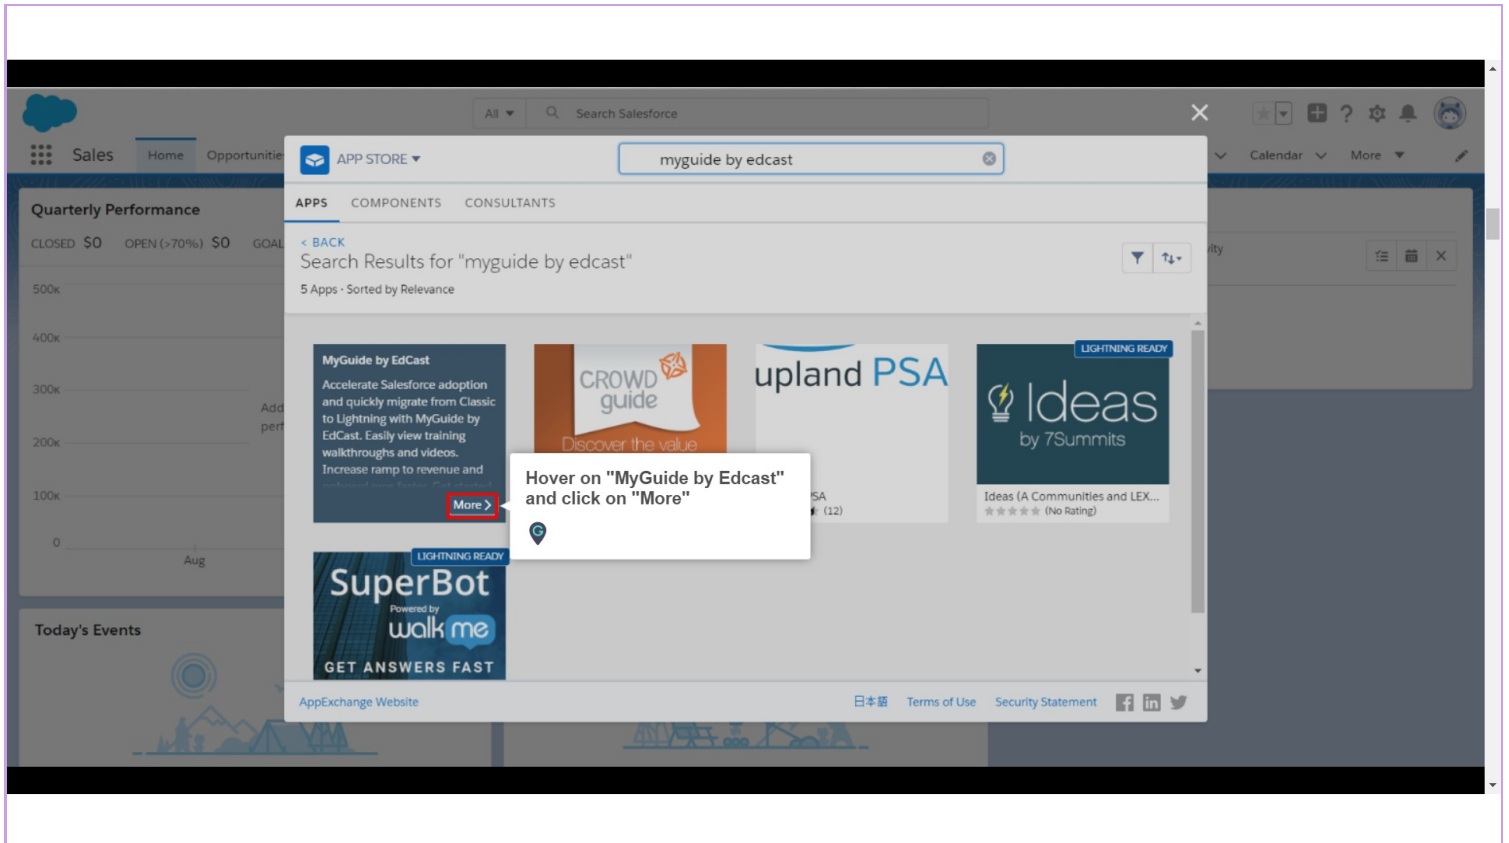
All ▾ Search Salesforce

Sales Home Opportunities Calendar More

Quarterly Performance

CLOSED $0 OPEN (>70%) $0 GOAL

500k
400k
300k
200k
100k
0
Aug

Add
perf

Today's Events

APP STORE ▾

myguide by edcast

APPS COMPONENTS CONSULTANTS

< BACK
Search Results for "myguide by edcast"
5 Apps · Sorted by Relevance

MyGuide by EdCast
Accelerate Salesforce adoption and quickly migrate from Classic to Lightning with MyGuide by EdCast. Easily view training walkthroughs and videos. Increase ramp to revenue and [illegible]

More >

CROWD guide
Discover the value

upland PSA

SA
(12)

LIGHTNING READY
Ideas by 7Summits
Ideas (A Communities and LEX...
(No Rating)

LIGHTNING READY
SuperBot
Powered by
walk me
GET ANSWERS FAST

Hover on "MyGuide by Edcast" and click on "More"

AppExchange Website 日本語 Terms of Use Security Statement